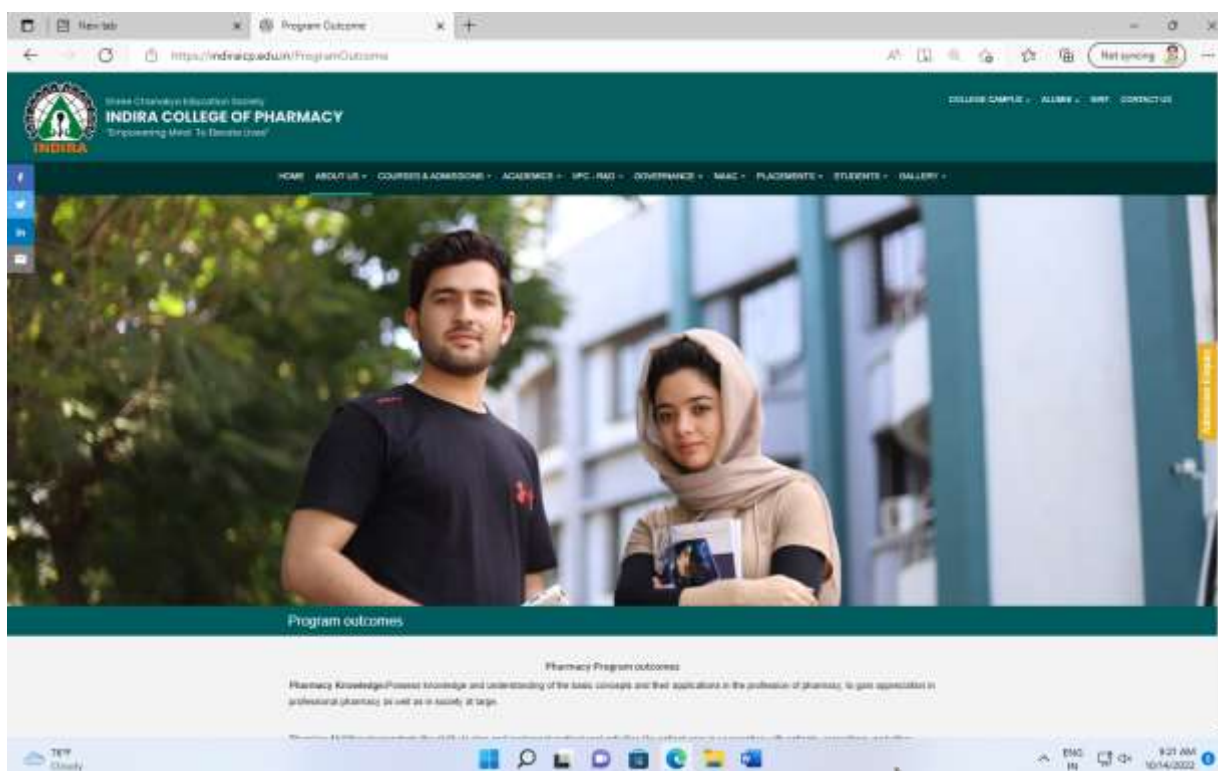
New tab
Program Outcome
https://indiraicp.edu.in/ProgramOutcome
Not syncing

Shree Chanakya Education Society
INDIRA COLLEGE OF PHARMACY
"Empowering Mind To Elevate Lives"
INDIRA

COLLEGE CAMPUS ALUMNI NIRF CONTACT US

HOME ABOUT US COURSES & ADMISSIONS ACADEMICS IPC - R&D GOVERNANCE NAAC PLACEMENTS STUDENTS GALLERY

Admission Enquiry

Program outcomes

Pharmacy Program outcomes
Pharmacy Knowledge:Possess knowledge and understanding of the basic concepts and their applications in the profession of pharmacy, to gain appreciation in professional pharmacy as well as in society at large.

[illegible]

78°F
Cloudy
ENG IN
9:21 AM
10/14/2022